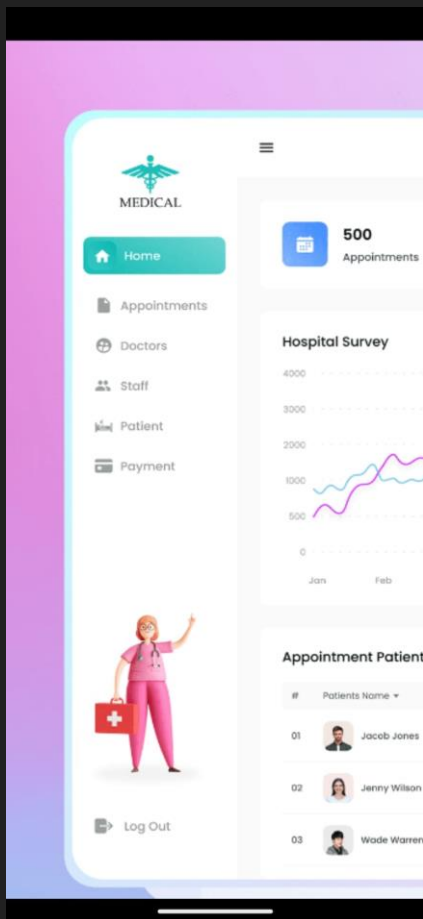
MEDICAL

Home

Appointments

Doctors

Staff

Patient

Payment

Log Out

500
Appointments

Hospital Survey

4000
3000
2000
1000
500
0

Jan
Feb

Appointment Patient

| # | Patients Name |
|---|---|
| 01 | Jacob Jones |
| 02 | Jenny Wilson |
| 03 | Wade Warren |